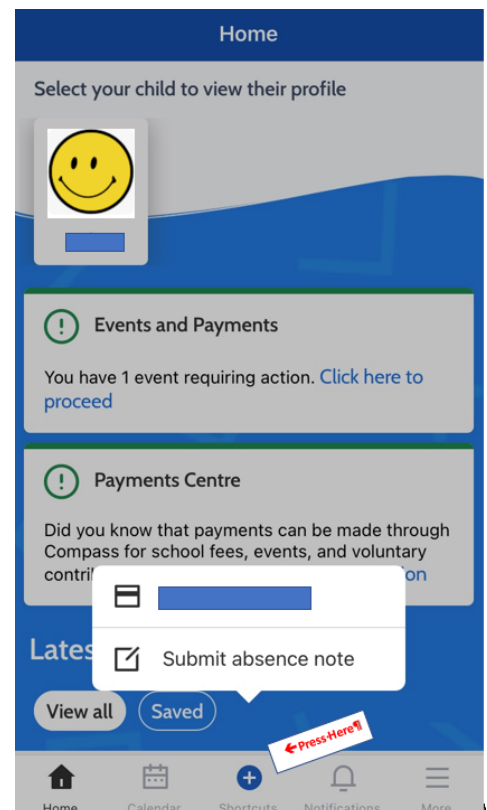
Home

Select your child to view their profile

Events and Payments

You have 1 event requiring action. Click here to proceed

Payments Centre

Did you know that payments can be made through Compass for school fees, events, and voluntary contri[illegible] on

Submit absence note

Lates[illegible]

View all

Saved

Press Here!

Home Calendar Shortcuts Notifications More